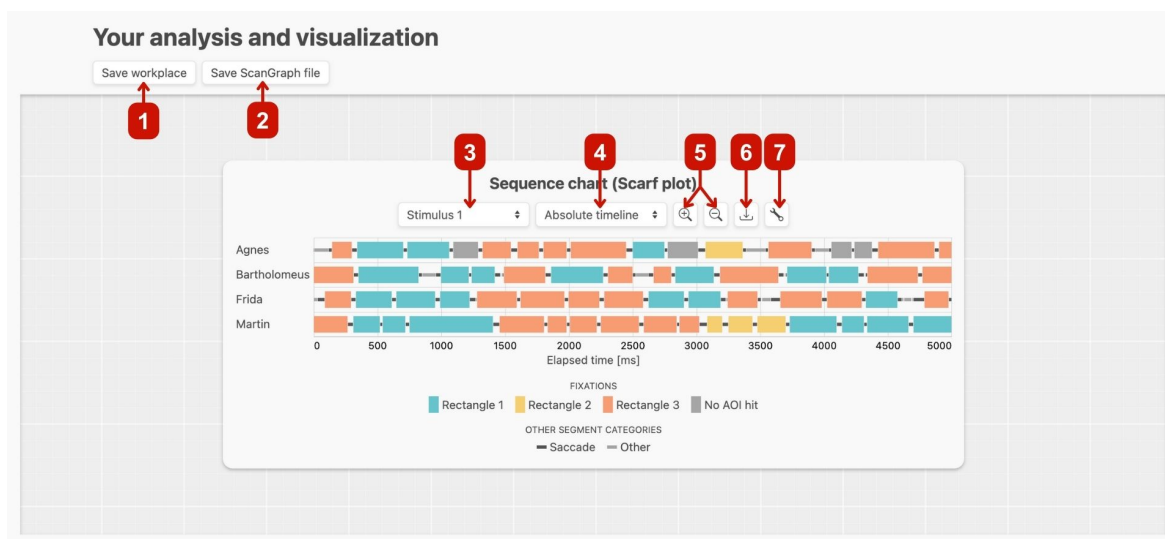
Your analysis and visualization

Save workplace

Save ScanGraph file

1

2

3

4

5

6

7

Sequence chart (Scarf plot)

Stimulus 1

Absolute timeline

Agnes

Bartholomeus

Frida

Martin

0 500 1000 1500 2000 2500 3000 3500 4000 4500 5000

Elapsed time [ms]

FIXATIONS

Rectangle 1 Rectangle 2 Rectangle 3 No AOI hit

OTHER SEGMENT CATEGORIES

Saccade Other